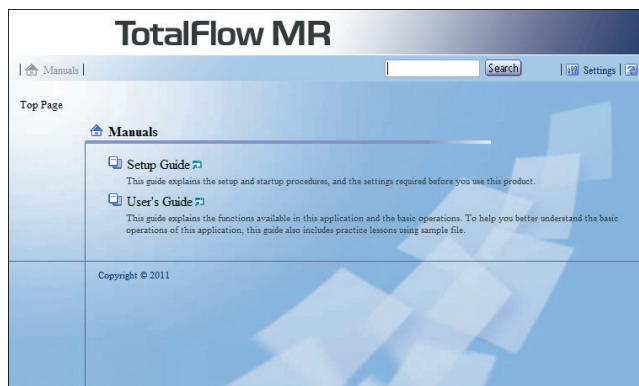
TotalFlow MR

| Manuals |

Search

| Settings |

Top Page

Manuals

Setup Guide

This guide explains the setup and startup procedures, and the settings required before you use this product.

User's Guide

This guide explains the functions available in this application and the basic operations. To help you better understand the basic operations of this application, this guide also includes practice lessons using sample file.

Copyright © 2011